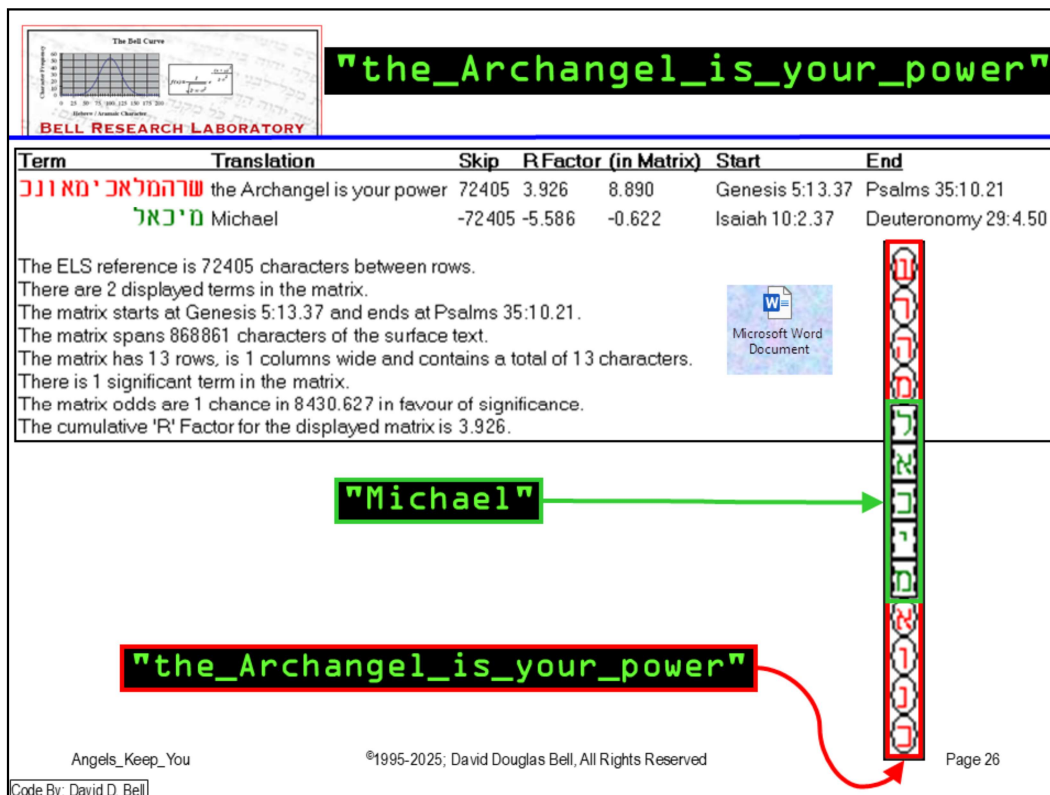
The Bell Curve

BELL RESEARCH LABORATORY

"the_Archangel_is_your_power"

| Term | Translation | Skip | R Factor | (in Matrix) | Start | End |
|---|---|---|---|---|---|---|
| שרהמלאכימאונכ | the Archangel is your power | 72405 | 3.926 | 8.890 | Genesis 5:13.37 | Psalms 35:10.21 |
| מיכאל | Michael | -72405 | -5.586 | -0.622 | Isaiah 10:2.37 | Deuteronomy 29:4.50 |

The ELS reference is 72405 characters between rows.
There are 2 displayed terms in the matrix.
The matrix starts at Genesis 5:13.37 and ends at Psalms 35:10.21.
The matrix spans 868861 characters of the surface text.
The matrix has 13 rows, is 1 columns wide and contains a total of 13 characters.
There is 1 significant term in the matrix.
The matrix odds are 1 chance in 8430.627 in favour of significance.
The cumulative 'R' Factor for the displayed matrix is 3.926.

Microsoft Word Document

ש
ר
ה
מ
ל
א
כ
י
מ
א
ו
נ
כ

"Michael"

"the_Archangel_is_your_power"

Angels_Keep_You ©1995-2025; David Douglas Bell, All Rights Reserved Page 26

Code By: David D. Bell